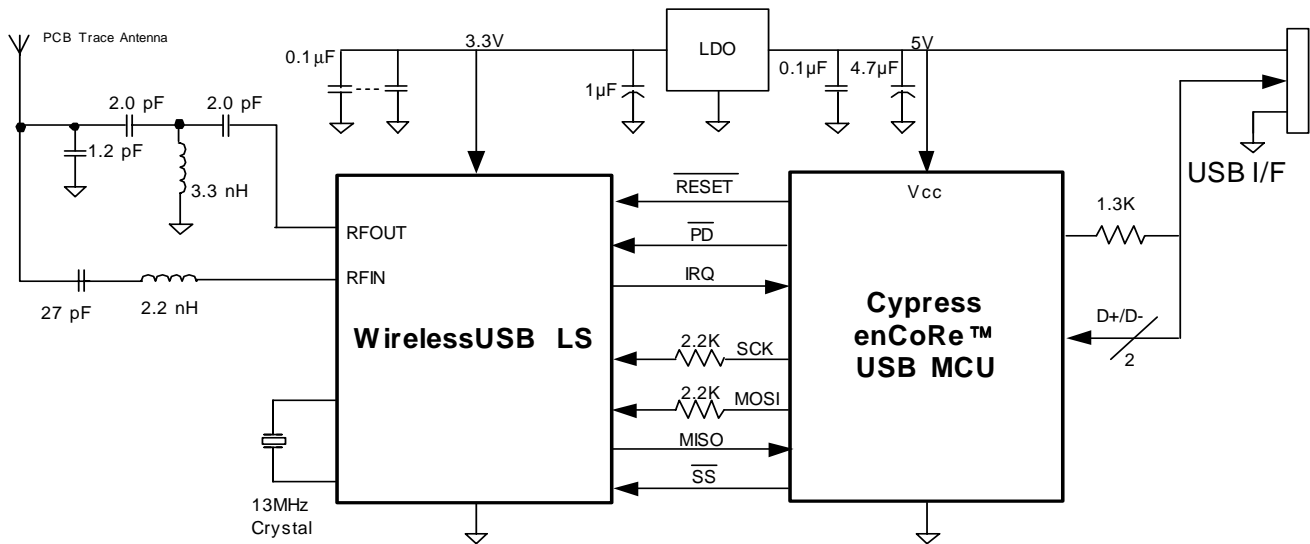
PCB Trace Antenna

0.1µF

3.3V

LDO

5V

1µF

0.1µF

4.7µF

2.0 pF

2.0 pF

1.2 pF

3.3 nH

USB I/F

$\overline{RESET}$

Vcc

1.3K

$\overline{PD}$

RFOUT

RFIN

IRQ

27 pF

2.2 nH

Cypress enCoRe™ USB MCU

D+/D-

2

WirelessUSB LS

2.2K

SCK

2.2K

MOSI

MISO

$\overline{SS}$

13MHz Crystal